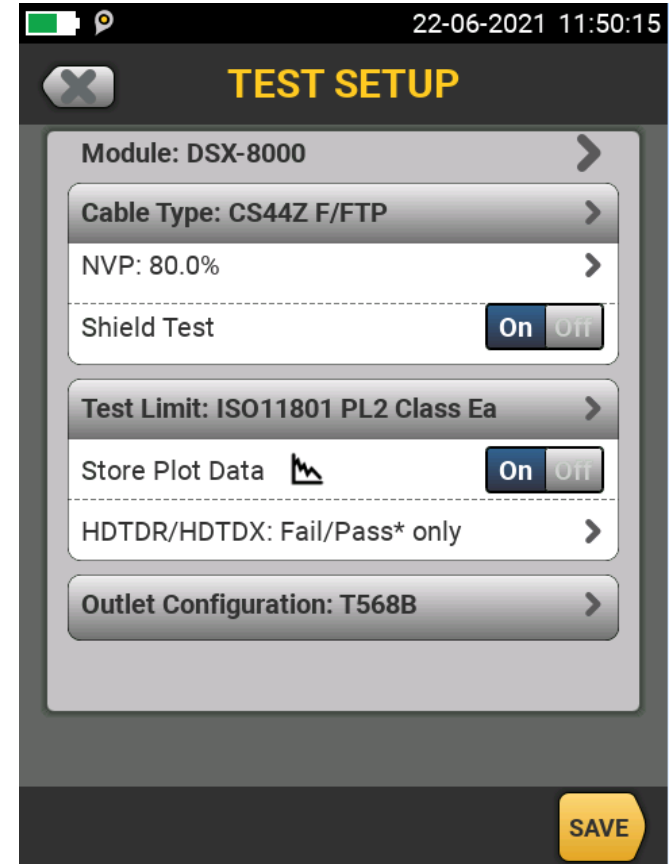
22-06-2021 11:50:15

TEST SETUP

Module: DSX-8000

Cable Type: CS44Z F/FTP

NVP: 80.0%

Shield Test On Off

Test Limit: ISO11801 PL2 Class Ea

Store Plot Data On Off

HDTDR/HDTDX: Fail/Pass* only

Outlet Configuration: T568B

SAVE